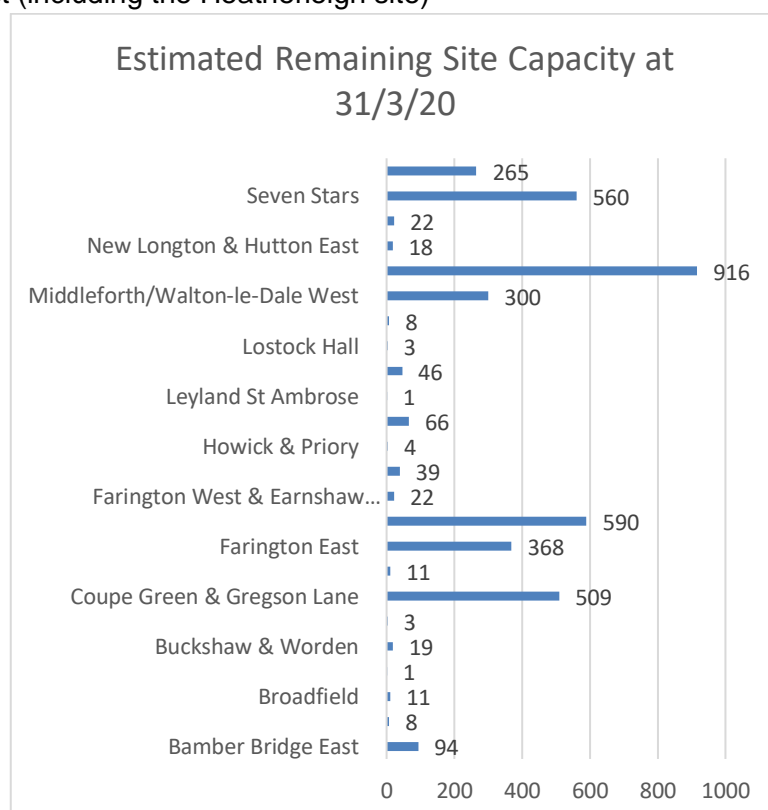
t (including the Heatherleigh site)

Estimated Remaining Site Capacity at 31/3/20

265
Seven Stars 560
22
New Longton & Hutton East 18
916
Middleforth/Walton-le-Dale West 300
8
Lostock Hall 3
46
Leyland St Ambrose 1
66
Howick & Priory 4
39
Farington West & Earnshaw… 22
590
Farington East 368
11
Coupe Green & Gregson Lane 509
3
Buckshaw & Worden 19
1
Broadfield 11
8
Bamber Bridge East 94

0 200 400 600 800 1000